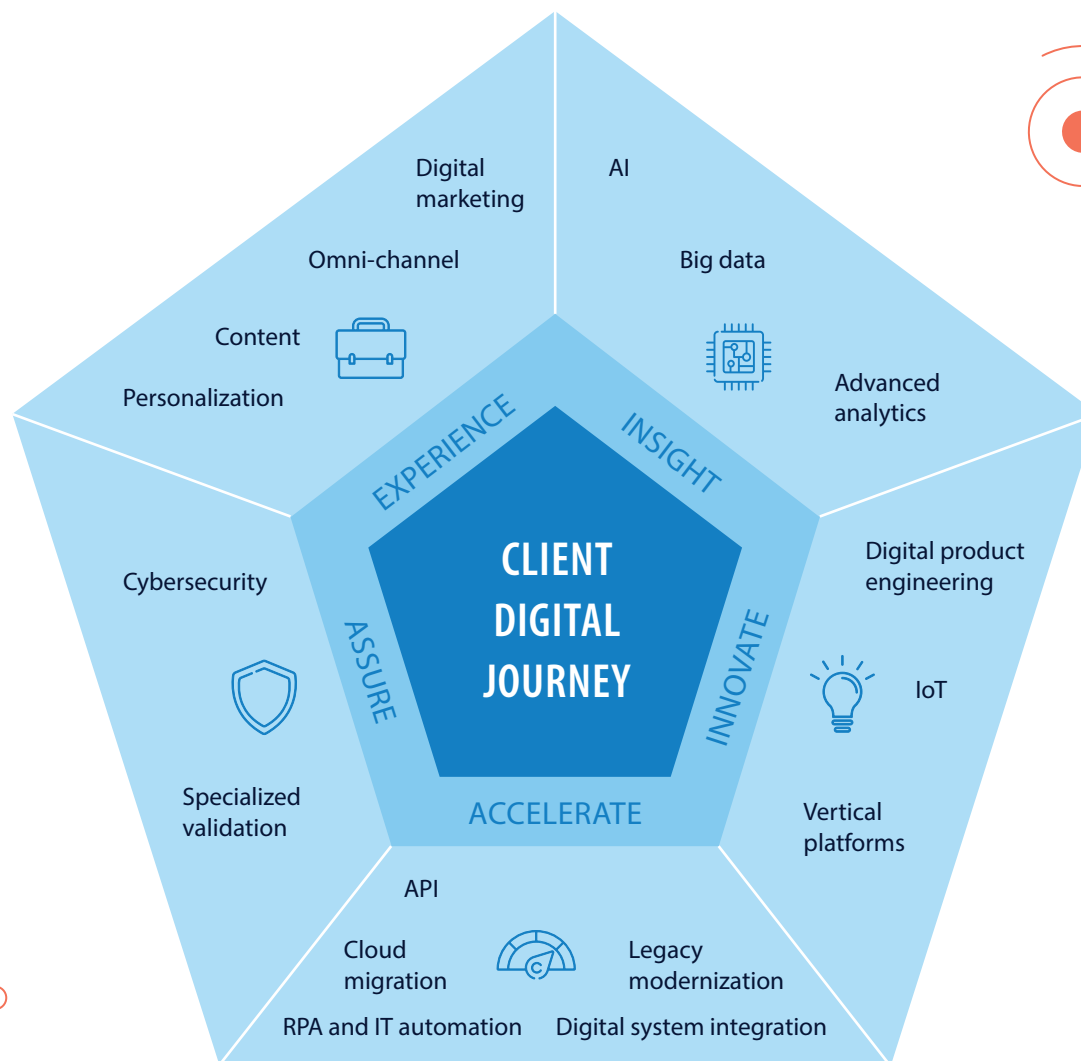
Digital marketing

Omni-channel

Content

Personalization

AI

Big data

Advanced analytics

EXPERIENCE

INSIGHT

CLIENT DIGITAL JOURNEY

Cybersecurity

ASSURE

INNOVATE

Digital product engineering

IoT

Specialized validation

ACCELERATE

Vertical platforms

API

Cloud migration

Legacy modernization

RPA and IT automation

Digital system integration